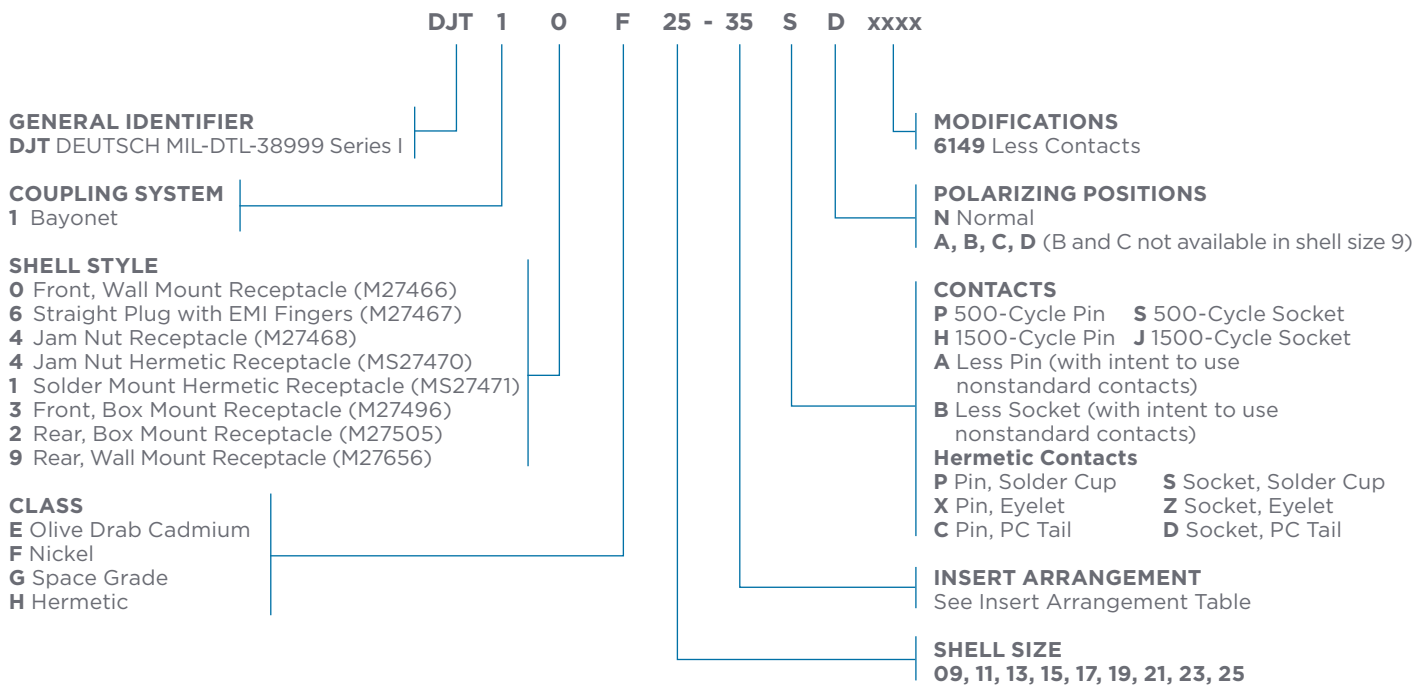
DJT 1 0 F 25 - 35 S D xxxx

GENERAL IDENTIFIER
**DJT** DEUTSCH MIL-DTL-38999 Series I

COUPLING SYSTEM
**1** Bayonet

SHELL STYLE
**0** Front, Wall Mount Receptacle (M27466)
**6** Straight Plug with EMI Fingers (M27467)
**7** Jam Nut Receptacle (M27468)
**4** Jam Nut Hermetic Receptacle (MS27470)
**1** Solder Mount Hermetic Receptacle (MS27471)
**3** Front, Box Mount Receptacle (M27496)
**2** Rear, Box Mount Receptacle (M27505)
**9** Rear, Wall Mount Receptacle (M27656)

CLASS
**E** Olive Drab Cadmium
**F** Nickel
**G** Space Grade
**H** Hermetic

MODIFICATIONS
**6149** Less Contacts

POLARIZING POSITIONS
**N** Normal
**A, B, C, D** (B and C not available in shell size 9)

CONTACTS
**P** 500-Cycle Pin **S** 500-Cycle Socket
**H** 1500-Cycle Pin **J** 1500-Cycle Socket
**A** Less Pin (with intent to use nonstandard contacts)
**B** Less Socket (with intent to use nonstandard contacts)
Hermetic Contacts
**P** Pin, Solder Cup **S** Socket, Solder Cup
**X** Pin, Eyelet **Z** Socket, Eyelet
**C** Pin, PC Tail **D** Socket, PC Tail

INSERT ARRANGEMENT
See Insert Arrangement Table

SHELL SIZE
**09, 11, 13, 15, 17, 19, 21, 23, 25**